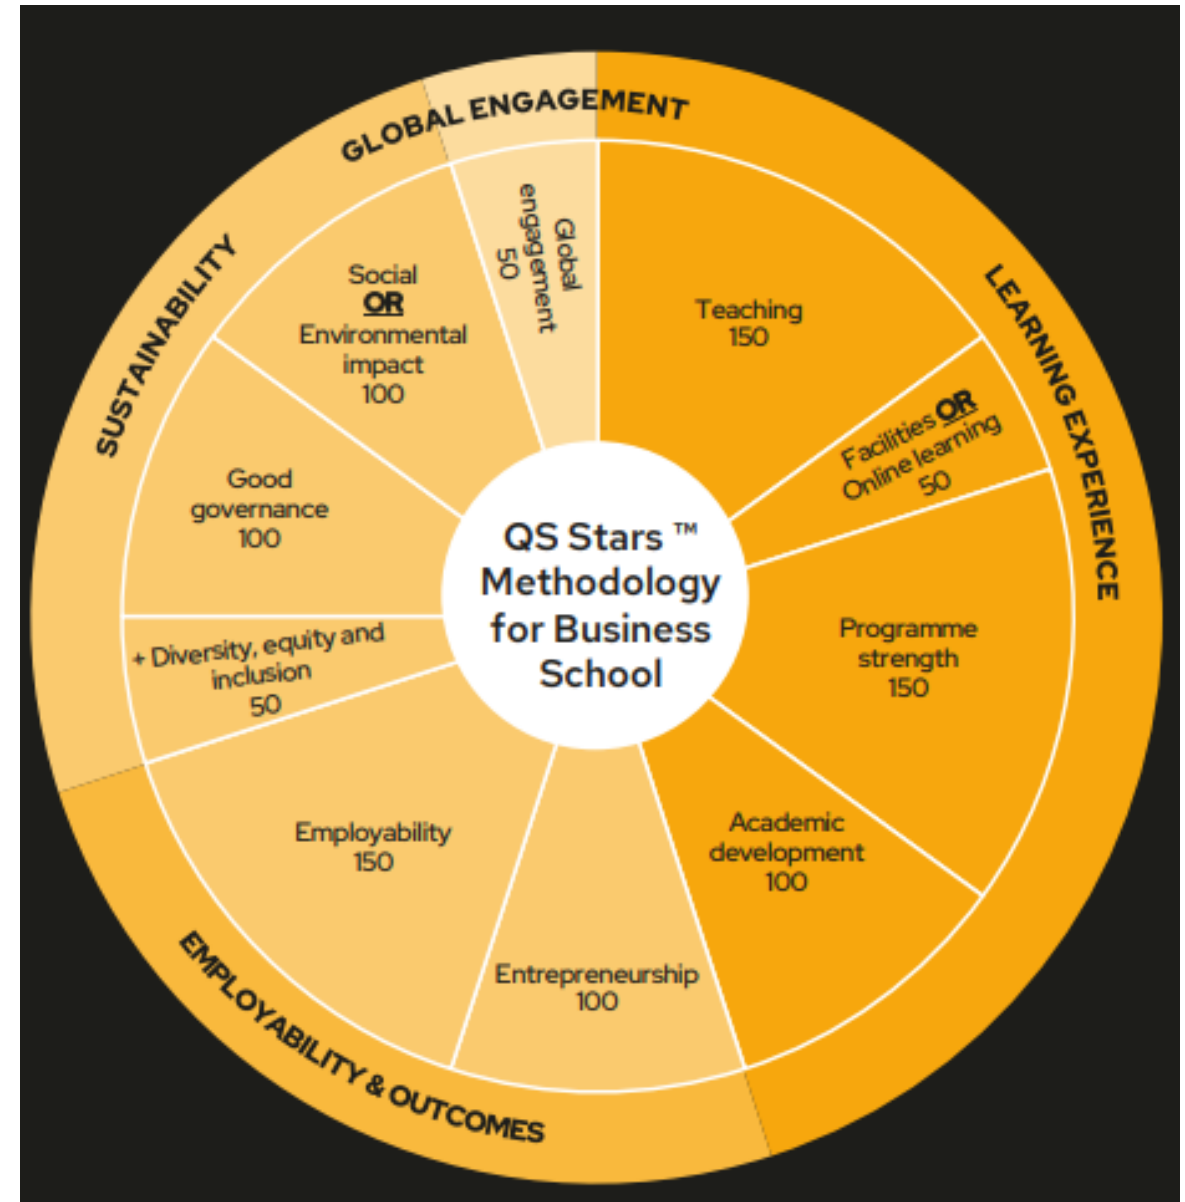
QS Stars ™ Methodology for Business School

GLOBAL ENGAGEMENT

Global engagement 50

LEARNING EXPERIENCE

Teaching 150

Facilities OR Online learning 50

Programme strength 150

Academic development 100

EMPLOYABILITY & OUTCOMES

Entrepreneurship 100

Employability 150

SUSTAINABILITY

+ Diversity, equity and inclusion 50

Good governance 100

Social OR Environmental impact 100